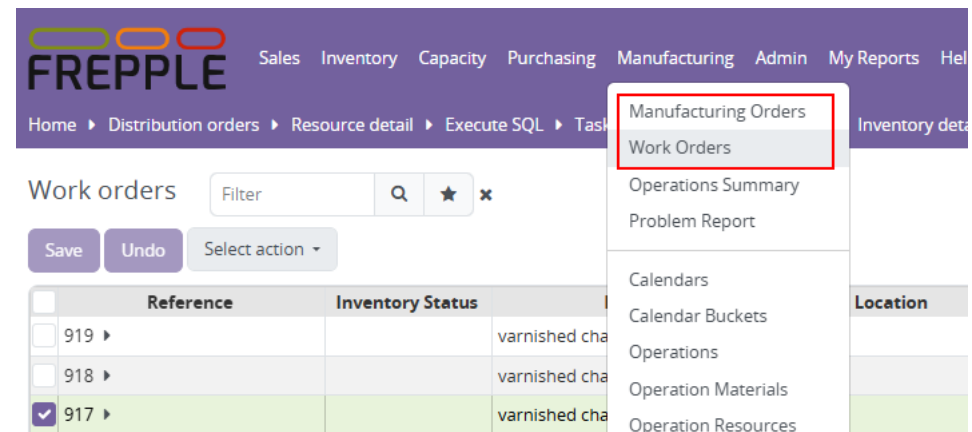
FREPPLE

Sales Inventory Capacity Purchasing Manufacturing Admin My Reports Hel

Home ▸ Distribution orders ▸ Resource detail ▸ Execute SQL ▸ Task

Inventory deta

Manufacturing Orders
Work Orders
Operations Summary
Problem Report

Calendars
Calendar Buckets
Operations
Operation Materials
Operation Resources

Work orders

Filter

×

Save Undo Select action ▾

| | Reference | Inventory Status | | Location |
|---|---|---|---|---|
| | 919 ▸ | | varnished cha | |
| | 918 ▸ | | varnished cha | |
| ✓ | 917 ▸ | | varnished cha | |